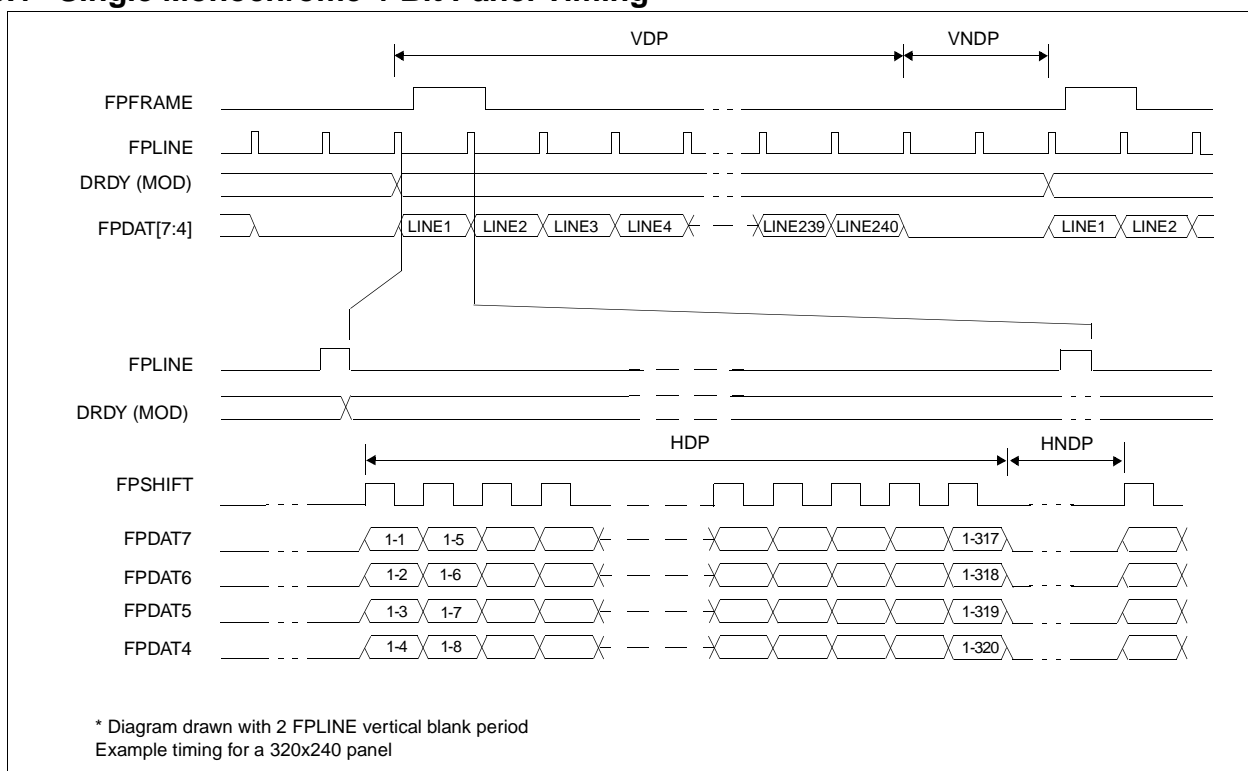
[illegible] Single Monochrome 4-Bit Panel Timing

VDP
VNDP
FPFRAME
FPLINE
DRDY (MOD)
FPDAT[7:4]
LINE1 LINE2 LINE3 LINE4 LINE239 LINE240 LINE1 LINE2

FPLINE
DRDY (MOD)
HDP
HNDP
FPSHIFT
FPDAT7 1-1 1-5 1-317
FPDAT6 1-2 1-6 1-318
FPDAT5 1-3 1-7 1-319
FPDAT4 1-4 1-8 1-320

* Diagram drawn with 2 FPLINE vertical blank period
Example timing for a 320x240 panel